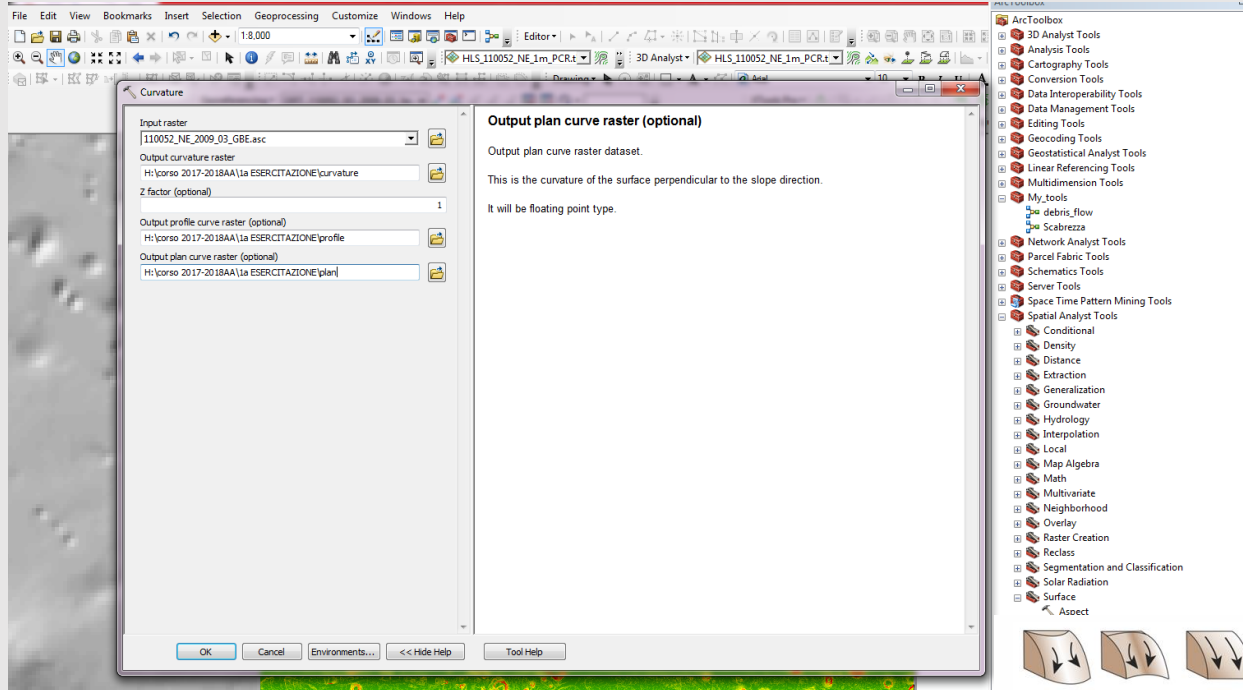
File Edit View Bookmarks Insert Selection Geoprocessing Customize Windows Help

1:8.000

Editor▾

HLS_110052_NE_1m_PCR.t

3D Analyst▾

HLS_110052_NE_1m_PCR.t

Drawing▾

Arial

10

Curvature

Input raster
110052_NE_2009_03_GBE.asc

Output curvature raster
H:\corso 2017-2018AA\1a ESERCITAZIONE\curvature

Z factor (optional)
1

Output profile curve raster (optional)
H:\corso 2017-2018AA\1a ESERCITAZIONE\profile

Output plan curve raster (optional)
H:\corso 2017-2018AA\1a ESERCITAZIONE\plan

Output plan curve raster (optional)

Output plan curve raster dataset.

This is the curvature of the surface perpendicular to the slope direction.

It will be floating point type.

OK Cancel Environments... << Hide Help Tool Help

ArcToolbox
ArcToolbox
3D Analyst Tools
Analysis Tools
Cartography Tools
Conversion Tools
Data Interoperability Tools
Data Management Tools
Editing Tools
Geocoding Tools
Geostatistical Analyst Tools
Linear Referencing Tools
Multidimension Tools
My_tools
debris_flow
Scabrezza
Network Analyst Tools
Parcel Fabric Tools
Schematics Tools
Server Tools
Space Time Pattern Mining Tools
Spatial Analyst Tools
Conditional
Density
Distance
Extraction
Generalization
Groundwater
Hydrology
Interpolation
Local
Map Algebra
Math
Multivariate
Neighborhood
Overlay
Raster Creation
Reclass
Segmentation and Classification
Solar Radiation
Surface
Aspect